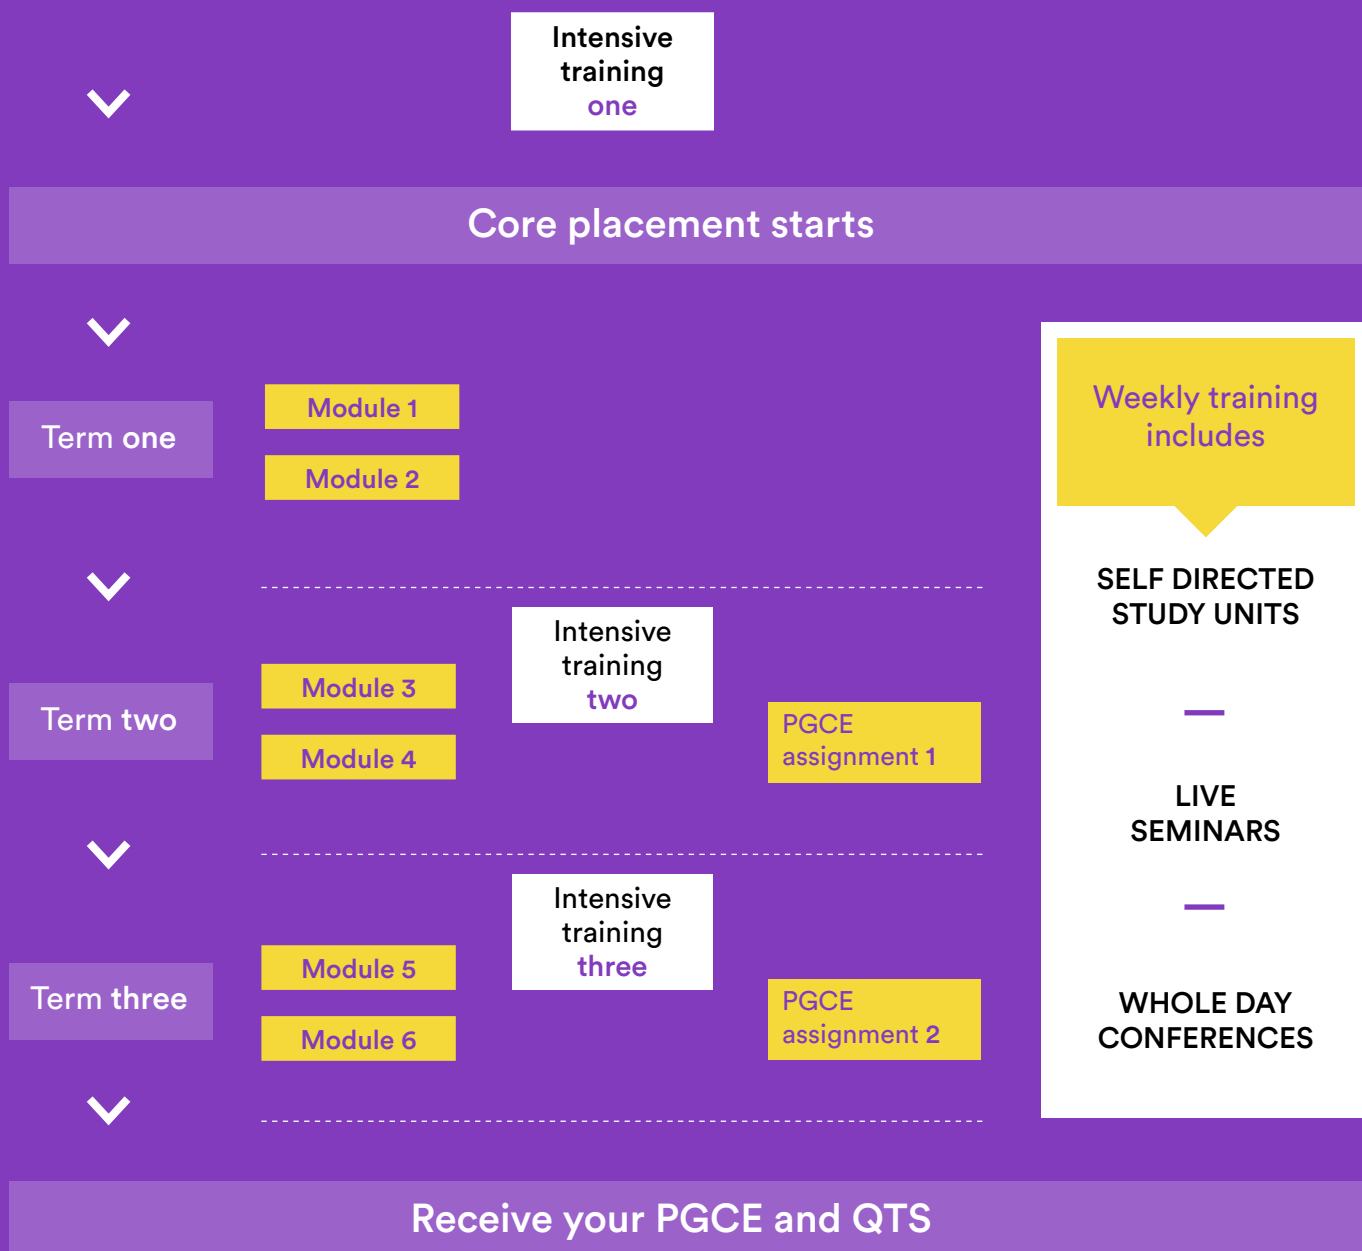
Intensive training one

Core placement starts

Term one

Module 1

Module 2

Term two

Module 3

Module 4

Intensive training two

PGCE assignment 1

Term three

Module 5

Module 6

Intensive training three

PGCE assignment 2

Receive your PGCE and QTS

Weekly training includes

SELF DIRECTED STUDY UNITS

LIVE SEMINARS

WHOLE DAY CONFERENCES